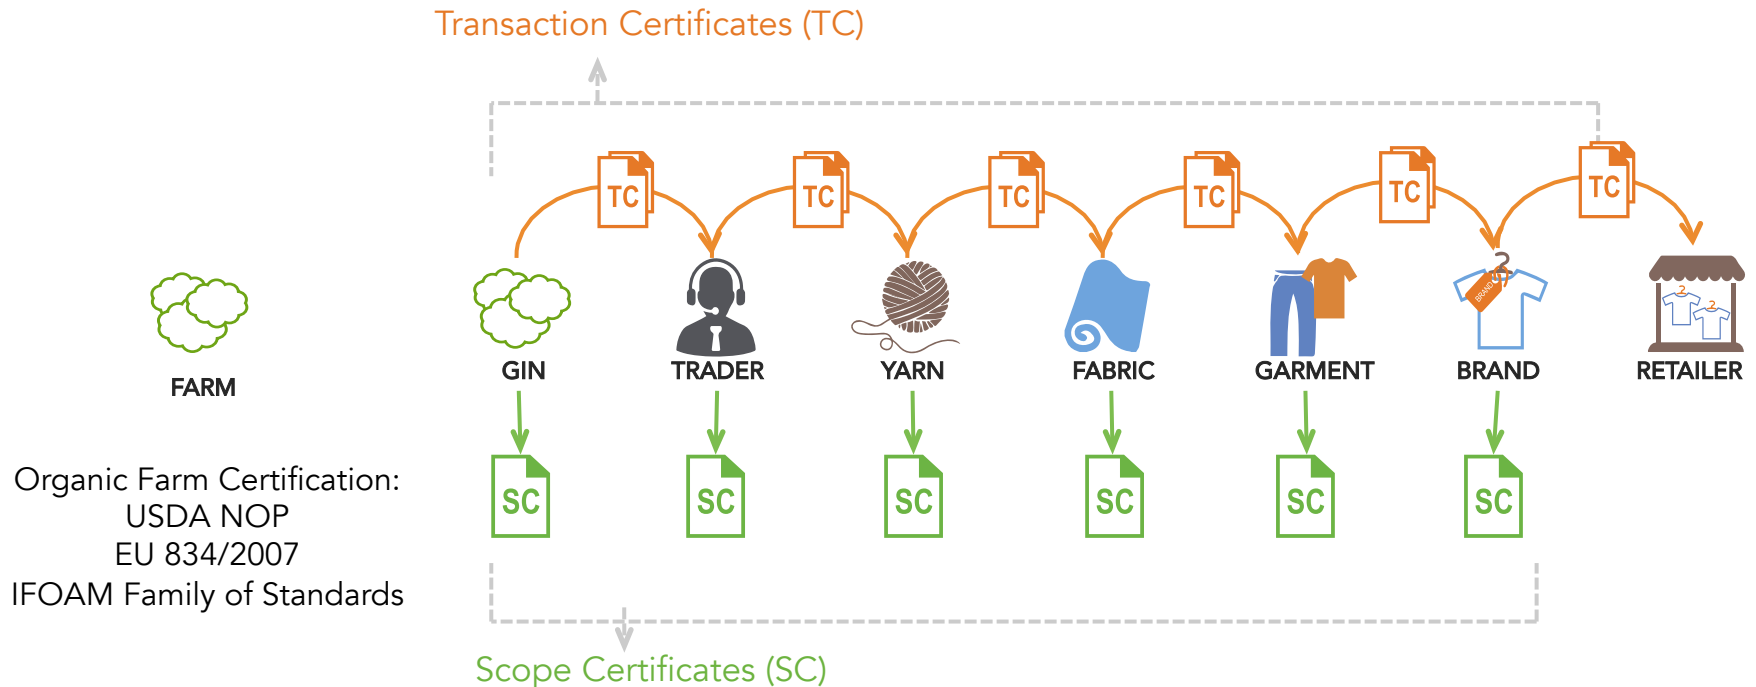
Transaction Certificates (TC)

TC TC TC TC TC TC

FARM

GIN TRADER YARN FABRIC GARMENT BRAND RETAILER

BRAND

SC SC SC SC SC SC

Organic Farm Certification:
USDA NOP
EU 834/2007
IFOAM Family of Standards

Scope Certificates (SC)